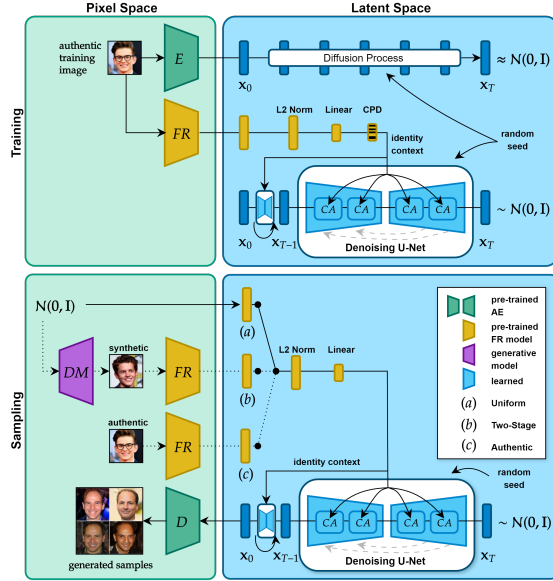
Pixel Space

Latent Space

Training

authentic training image

$E$

$\mathbf{x}_0$

Diffusion Process

$\approx \mathcal{N}(0, \mathrm{I})$

$\mathbf{x}_T$

$FR$

L2 Norm

Linear

CPD

identity context

random seed

$CA$ $CA$ $CA$ $CA$

$\mathbf{x}_0$

$\mathbf{x}_{T-1}$

Denoising U-Net

$\sim \mathcal{N}(0, \mathrm{I})$

$\mathbf{x}_T$

Sampling

$\mathcal{N}(0, \mathrm{I})$

$(a)$

$DM$

synthetic

$FR$

$(b)$

L2 Norm

Linear

authentic

$FR$

$(c)$

pre-trained AE

pre-trained FR model

generative model

learned

$(a)$ Uniform

$(b)$ Two-Stage

$(c)$ Authentic

random seed

identity context

$D$

generated samples

$\mathbf{x}_0$

$\mathbf{x}_{T-1}$

$CA$ $CA$ $CA$ $CA$

Denoising U-Net

$\sim \mathcal{N}(0, \mathrm{I})$

$\mathbf{x}_T$